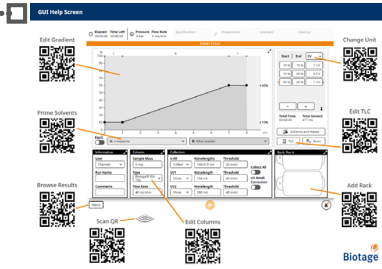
GUI Help Screen

Edit Gradient

Change Unit

Prime Solvents

Edit TLC

Browse Results

Add Rack

Scan QR

Edit Columns

Elapsed 00:00:00
Time Left 00:00:00
Pressure 0 bar
Flow Rate 0 ml/min

Start
End
CV

Total Time
Total Solvent

Solvents and Waste

Information
User
Run Name
Comments

Column
Sample Mass
Type
Flow Rate

Collection
UV1
UV2
Wavelength
Threshold

Rack

Biotage